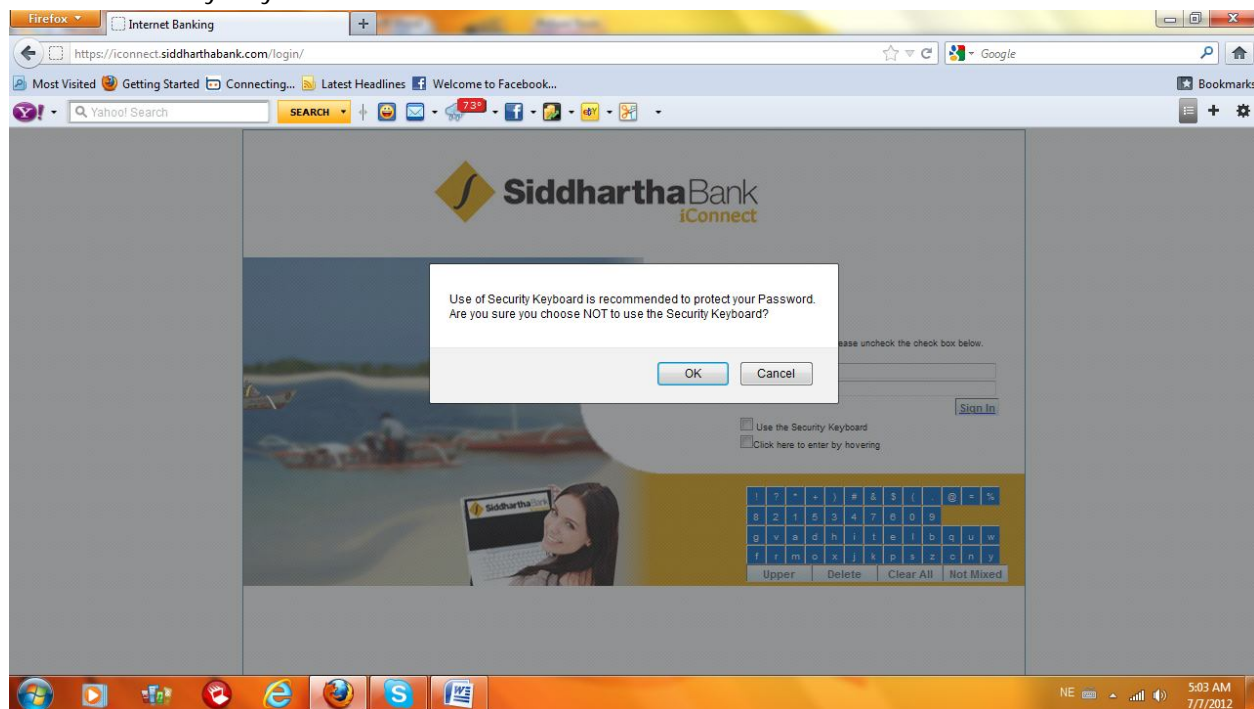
Firefox
Internet Banking
+
https://iconnect.siddharthabank.com/login/
Google
Most Visited Getting Started Connecting... Latest Headlines Welcome to Facebook...
Bookmarks
Yahoo! Search
SEARCH
73°

SiddharthaBank
iConnect

Use of Security Keyboard is recommended to protect your Password.
Are you sure you choose NOT to use the Security Keyboard?

OK Cancel

ease uncheck the check box below.

Sign In
Use the Security Keyboard
Click here to enter by hovering

| ! | ? | ^ | + | ) | # | & | $ | ( | . | @ | = | % |
|---|---|---|---|---|---|---|---|---|---|---|---|---|
| 8 | 2 | 1 | 5 | 3 | 4 | 7 | 6 | 0 | 9 | | | |
| g | v | a | d | h | i | t | e | l | b | q | u | w |
| f | r | m | o | x | j | k | p | s | z | c | n | y |

Upper Delete Clear All Not Mixed

SiddharthaBank

NE
5:03 AM
7/7/2012